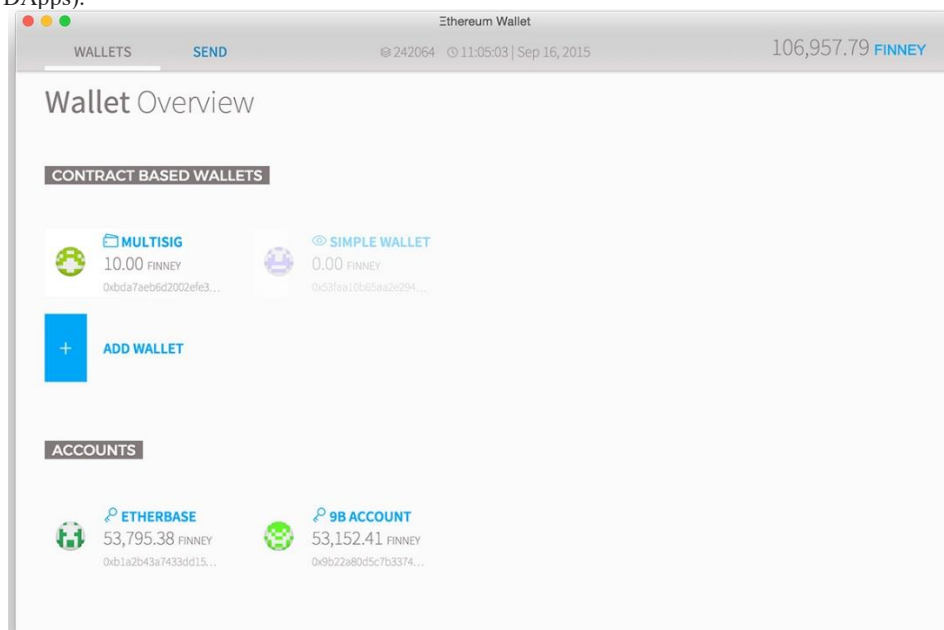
DApps).

Ξthereum Wallet

WALLETS SEND 242064 11:05:03 | Sep 16, 2015 106,957.79 FINNEY

Wallet Overview

CONTRACT BASED WALLETS

MULTISIG
10.00 FINNEY
0xbda7aeb6d2002efe3...

SIMPLE WALLET
0.00 FINNEY
0x53faa10b65aa2e294...

+ ADD WALLET

ACCOUNTS

ETHERBASE
53,795.38 FINNEY
0xb1a2b43a7433dd15...

9B ACCOUNT
53,152.41 FINNEY
0x9b22a80d5c7b3374...